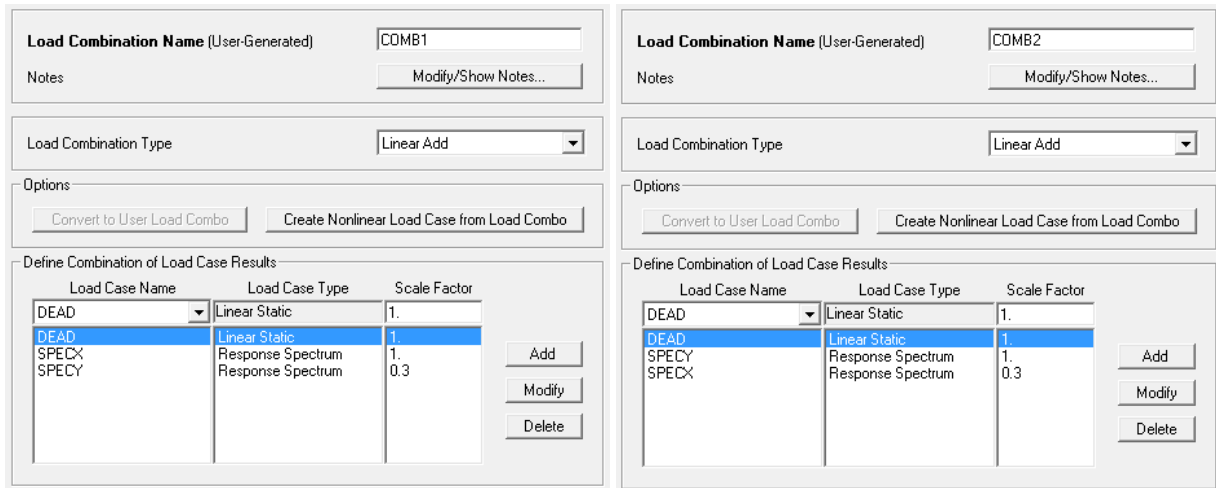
**Load Combination Name** (User-Generated) COMB1

Notes Modify/Show Notes...

Load Combination Type Linear Add

Options

Convert to User Load Combo Create Nonlinear Load Case from Load Combo

Define Combination of Load Case Results

| Load Case Name | Load Case Type | Scale Factor |
|---|---|---|
| DEAD | Linear Static | 1. |
| DEAD | Linear Static | 1. |
| SPECX | Response Spectrum | 1. |
| SPECY | Response Spectrum | 0.3 |

Add

Modify

Delete

**Load Combination Name** (User-Generated) COMB2

Notes Modify/Show Notes...

Load Combination Type Linear Add

Options

Convert to User Load Combo Create Nonlinear Load Case from Load Combo

Define Combination of Load Case Results

| Load Case Name | Load Case Type | Scale Factor |
|---|---|---|
| DEAD | Linear Static | 1. |
| DEAD | Linear Static | 1. |
| SPECY | Response Spectrum | 1. |
| SPECX | Response Spectrum | 0.3 |

Add

Modify

Delete